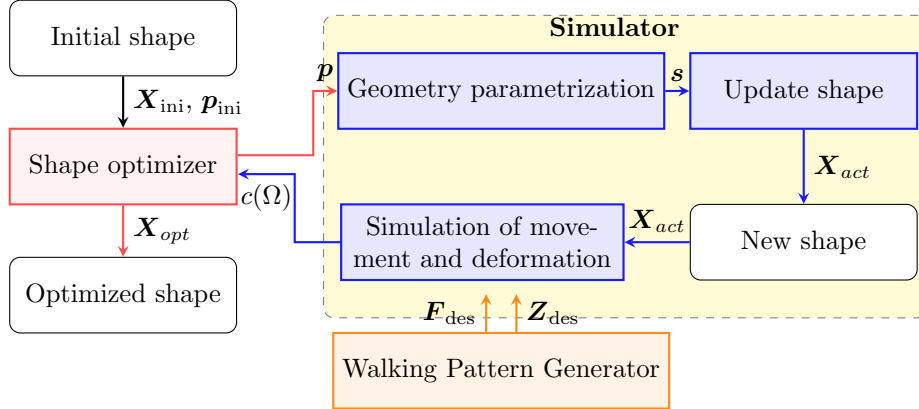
Simulator

Initial shape

$\boldsymbol{X}_{\text{ini}}$, $\boldsymbol{p}_{\text{ini}}$

$\boldsymbol{p}$

Geometry parametrization

$\boldsymbol{s}$

Update shape

Shape optimizer

$\boldsymbol{X}_{act}$

$c(\Omega)$

$\boldsymbol{X}_{opt}$

Simulation of movement and deformation

$\boldsymbol{X}_{act}$

New shape

Optimized shape

$\boldsymbol{F}_{\text{des}}$ $\boldsymbol{Z}_{\text{des}}$

Walking Pattern Generator